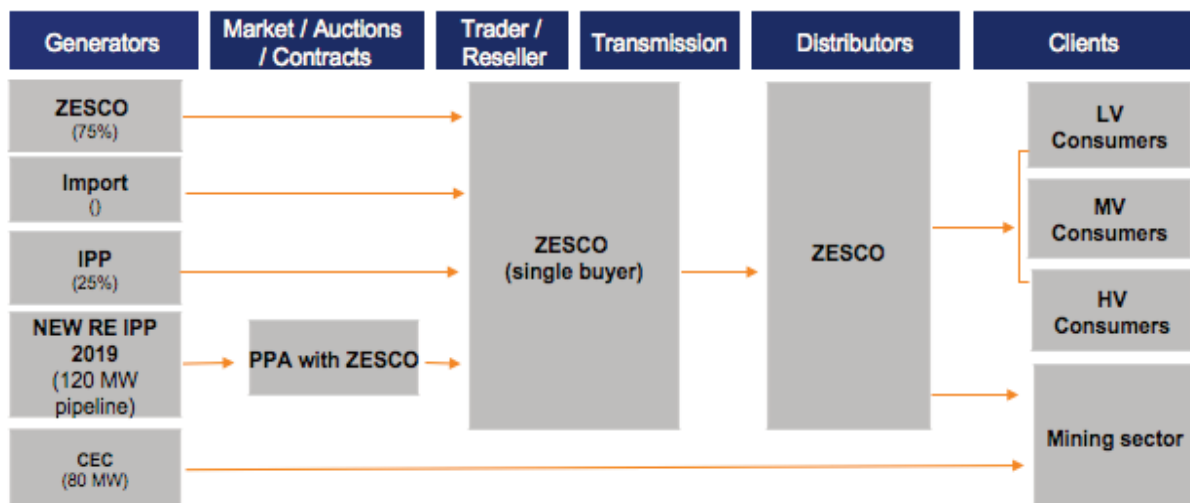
Generators

Market / Auctions / Contracts

Trader / Reseller

Transmission

Distributors

Clients

ZESCO
(75%)

Import
()

IPP
(25%)

NEW RE IPP 2019
(120 MW pipeline)

CEC
(80 MW)

PPA with ZESCO

ZESCO
(single buyer)

ZESCO

LV
Consumers

MV
Consumers

HV
Consumers

Mining sector